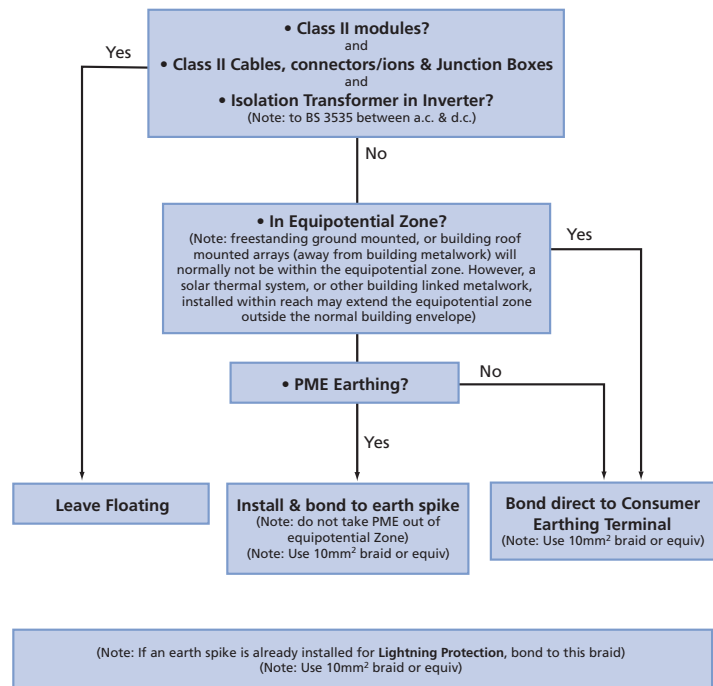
• Class II modules?
and
• Class II Cables, connectors/ions & Junction Boxes
and
• Isolation Transformer in Inverter?
(Note: to BS 3535 between a.c. & d.c.)

Yes

No

• In Equipotential Zone?
(Note: freestanding ground mounted, or building roof mounted arrays (away from building metalwork) will normally not be within the equipotential zone. However, a solar thermal system, or other building linked metalwork, installed within reach may extend the equipotential zone outside the normal building envelope)

Yes

• PME Earthing?

No

Yes

Leave Floating

Install & bond to earth spike
(Note: do not take PME out of equipotential Zone)
(Note: Use 10mm$^2$ braid or equiv)

Bond direct to Consumer Earthing Terminal
(Note: Use 10mm$^2$ braid or equiv)

(Note: If an earth spike is already installed for Lightning Protection, bond to this braid)
(Note: Use 10mm$^2$ braid or equiv)